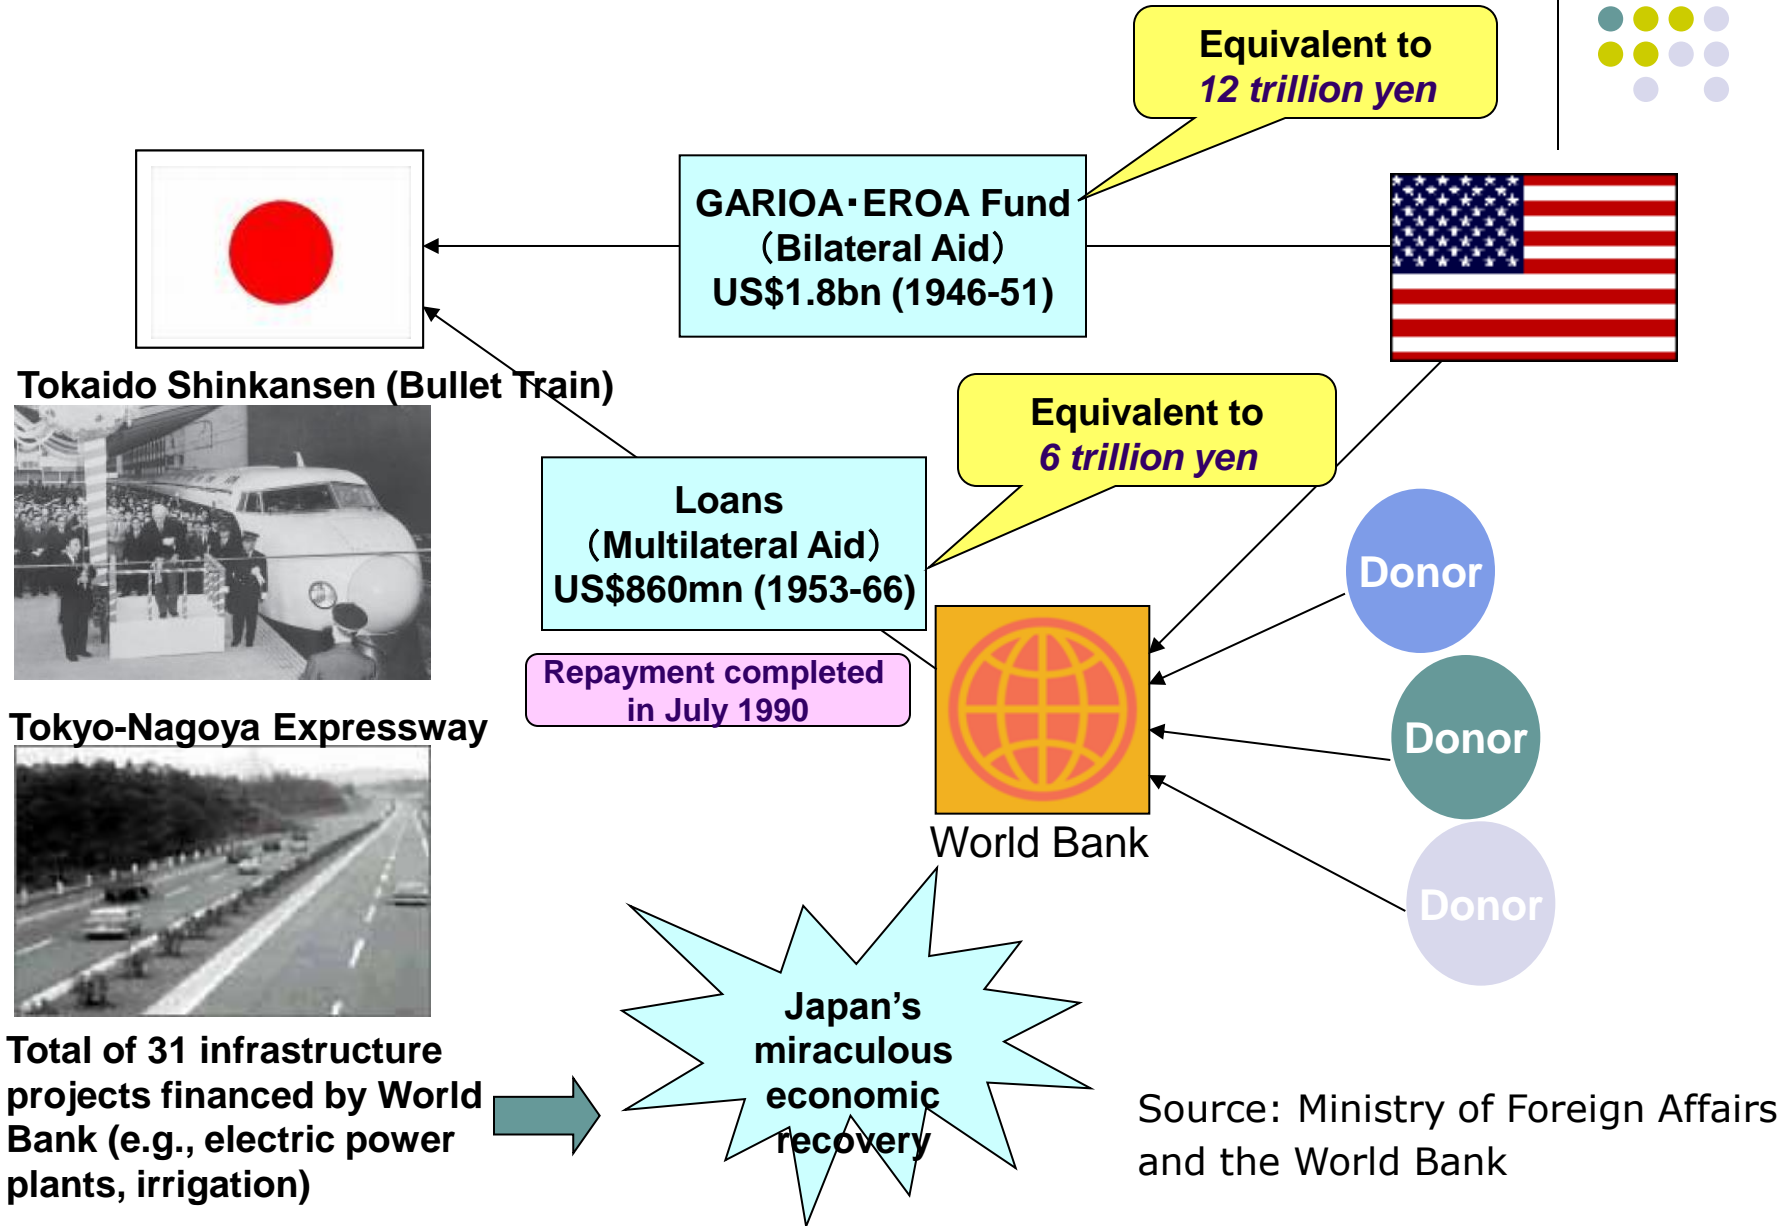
Equivalent to
12 trillion yen

GARIOA･EROA Fund
（Bilateral Aid）
US$1.8bn (1946-51)

Tokaido Shinkansen (Bullet Train)

Equivalent to
6 trillion yen

Loans
（Multilateral Aid）
US$860mn (1953-66)

Repayment completed in July 1990

Donor

Donor

Donor

World Bank

Tokyo-Nagoya Expressway

Total of 31 infrastructure projects financed by World Bank (e.g., electric power plants, irrigation)

Japan's miraculous economic recovery

Source: Ministry of Foreign Affairs and the World Bank